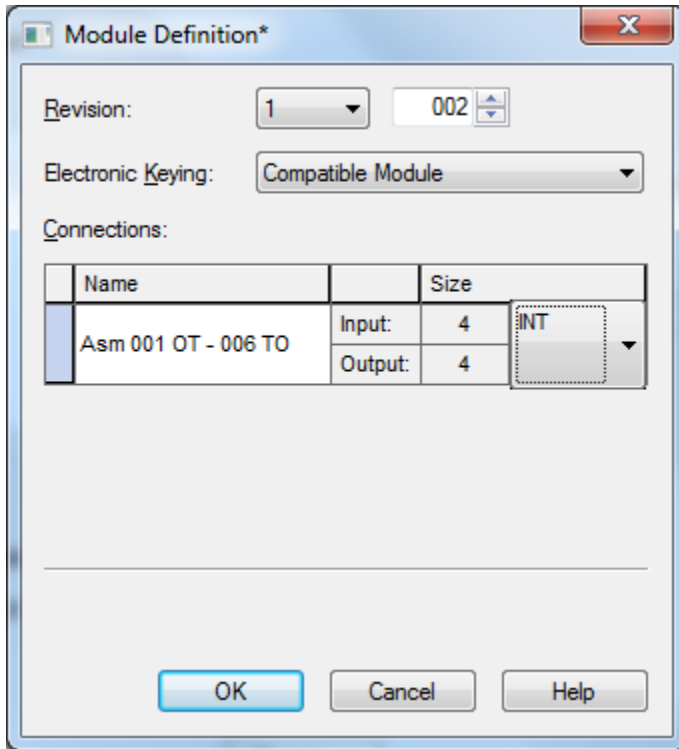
Module Definition*

Revision: 1 002

Electronic Keying: Compatible Module

Connections:

| Name | | Size | |
|---|---|---|---|
| Asm 001 OT - 006 TO | Input: | 4 | INT |
| | Output: | 4 | |

OK Cancel Help